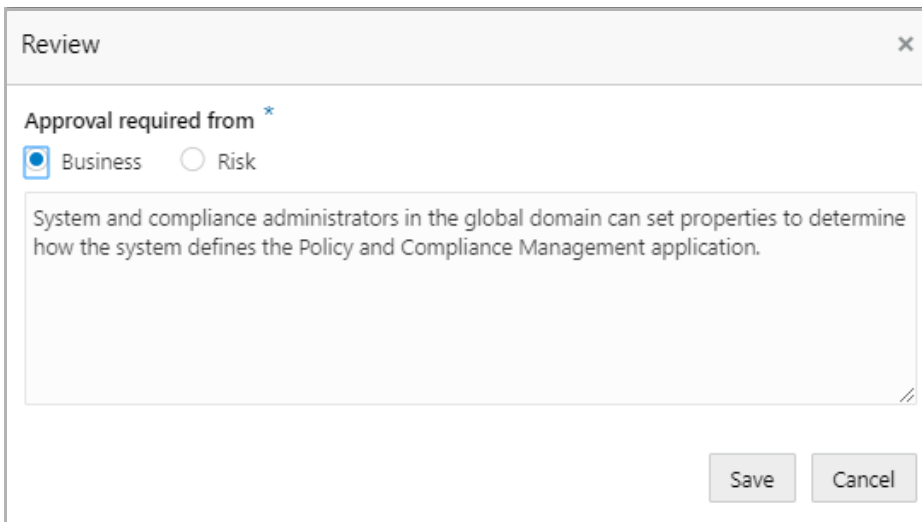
Review

×

Approval required from *

Business Risk

System and compliance administrators in the global domain can set properties to determine how the system defines the Policy and Compliance Management application.

Save Cancel